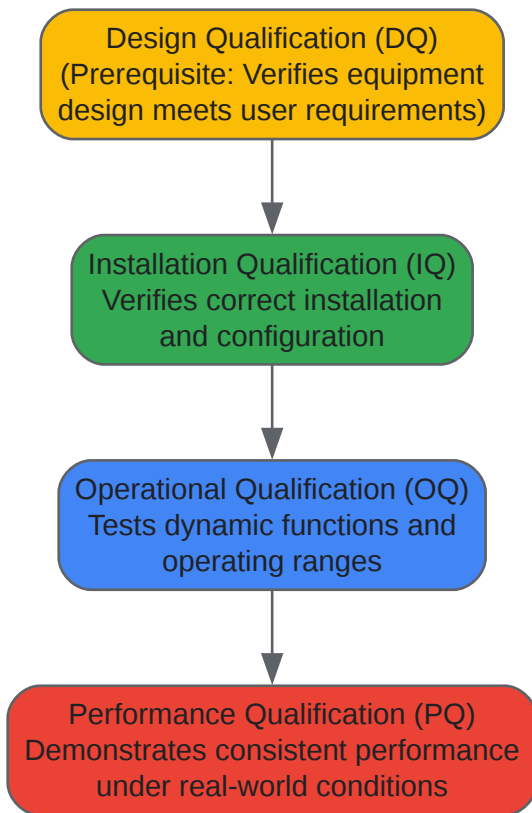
Design Qualification (DQ)
(Prerequisite: Verifies equipment design meets user requirements)

Installation Qualification (IQ)
Verifies correct installation and configuration

Operational Qualification (OQ)
Tests dynamic functions and operating ranges

Performance Qualification (PQ)
Demonstrates consistent performance under real-world conditions